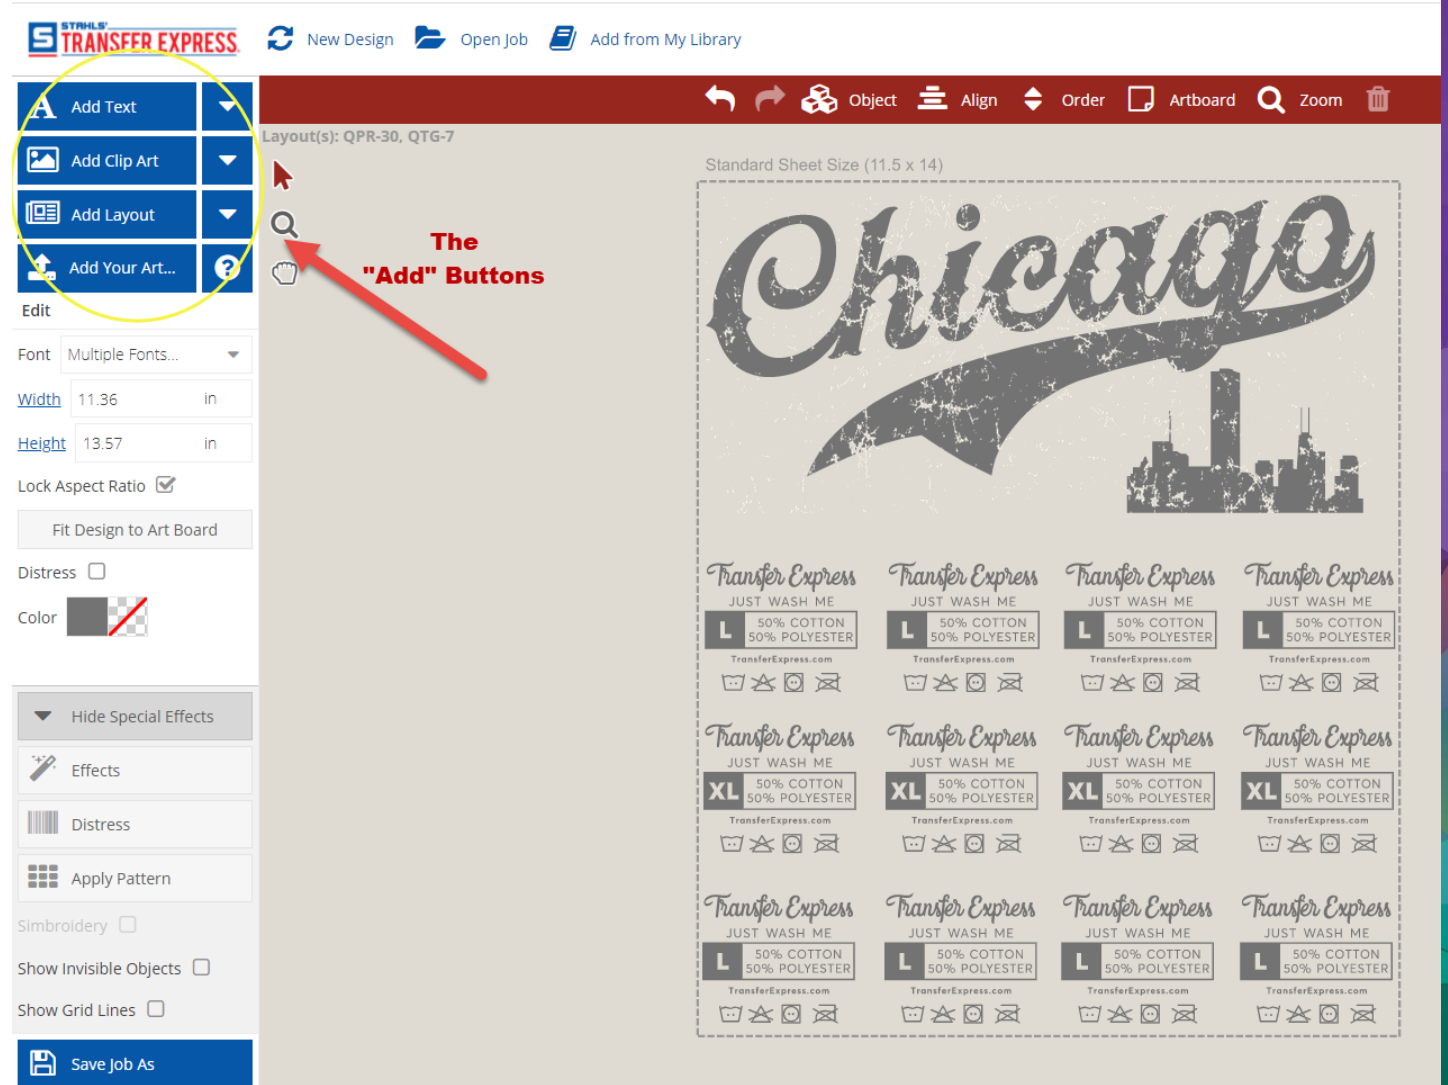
STAHLS' TRANSFER EXPRESS

New Design

Open Job

Add from My Library

Object

Align

Order

Artboard

Zoom

Add Text

Add Clip Art

Add Layout

Add Your Art...

Layout(s): QPR-30, QTG-7

The "Add" Buttons

Standard Sheet Size (11.5 x 14)

Chicago

Edit

Font Multiple Fonts...

Width 11.36 in

Height 13.57 in

Lock Aspect Ratio

Fit Design to Art Board

Distress

Color

Hide Special Effects

Effects

Distress

Apply Pattern

Simbroidery

Show Invisible Objects

Show Grid Lines

Save Job As

| Transfer Express JUST WASH ME L 50% COTTON 50% POLYESTER TransferExpress.com | Transfer Express JUST WASH ME L 50% COTTON 50% POLYESTER TransferExpress.com | Transfer Express JUST WASH ME L 50% COTTON 50% POLYESTER TransferExpress.com | Transfer Express JUST WASH ME L 50% COTTON 50% POLYESTER TransferExpress.com |
|---|---|---|---|
| Transfer Express JUST WASH ME XL 50% COTTON 50% POLYESTER TransferExpress.com | Transfer Express JUST WASH ME XL 50% COTTON 50% POLYESTER TransferExpress.com | Transfer Express JUST WASH ME XL 50% COTTON 50% POLYESTER TransferExpress.com | Transfer Express JUST WASH ME XL 50% COTTON 50% POLYESTER TransferExpress.com |
| Transfer Express JUST WASH ME L 50% COTTON 50% POLYESTER TransferExpress.com | Transfer Express JUST WASH ME L 50% COTTON 50% POLYESTER TransferExpress.com | Transfer Express JUST WASH ME L 50% COTTON 50% POLYESTER TransferExpress.com | Transfer Express JUST WASH ME L 50% COTTON 50% POLYESTER TransferExpress.com |